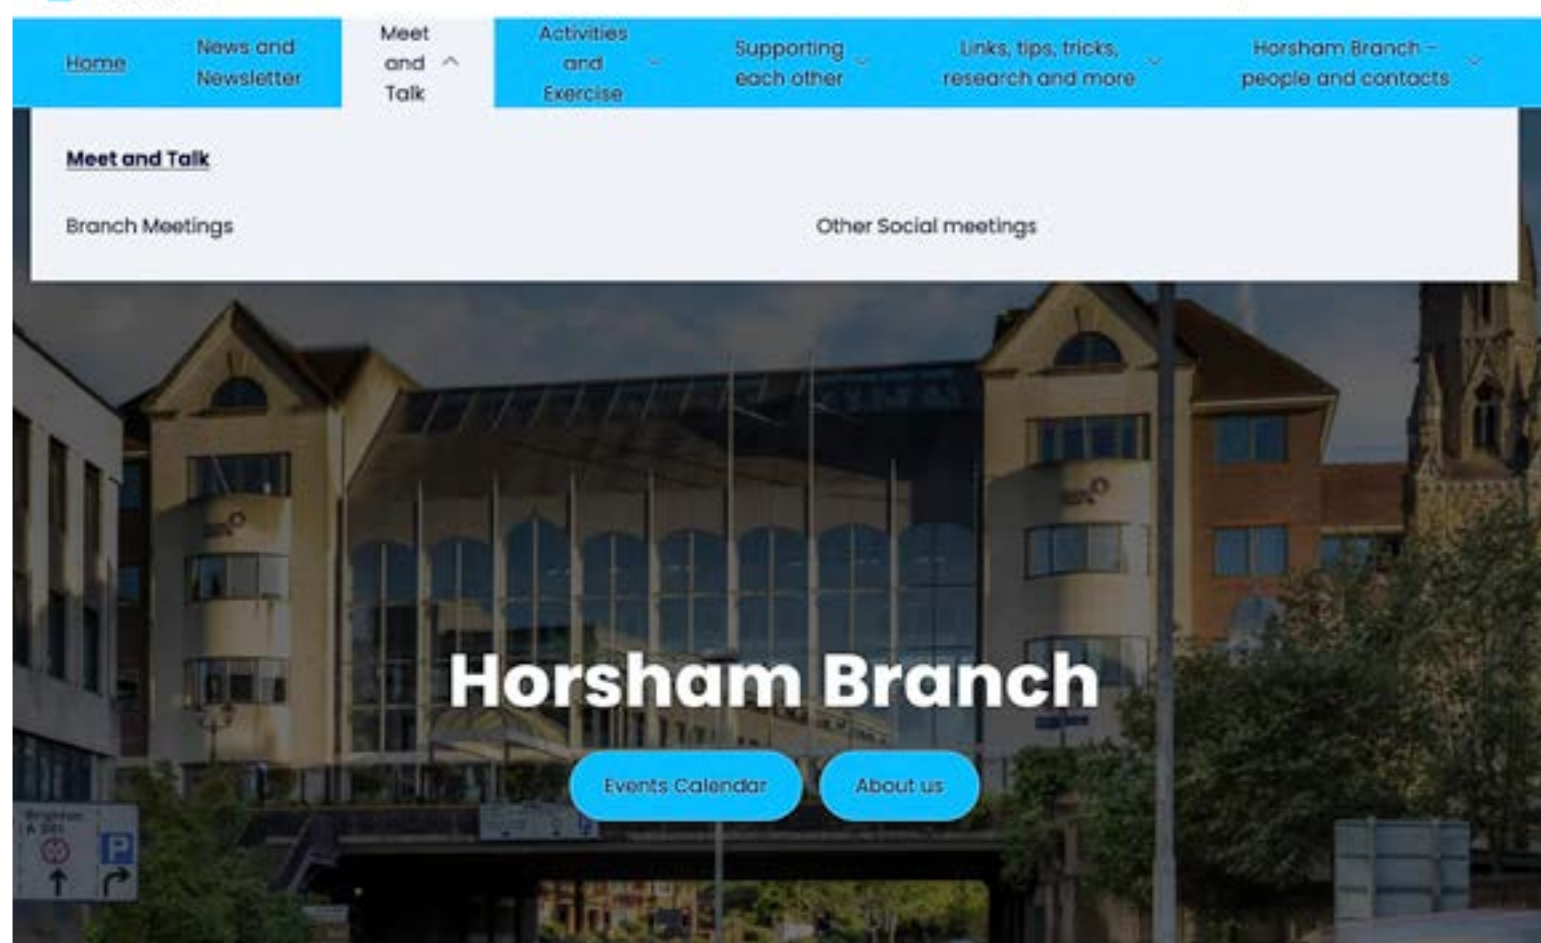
Home

News and Newsletter

Meet and Talk

Activities and Exercise

Supporting each other

Links, tips, tricks, research and more

Horsham Branch - people and contacts

Meet and Talk

Branch Meetings

Other Social meetings

Horsham Branch

Events Calendar

About us

Brighton A 281

P